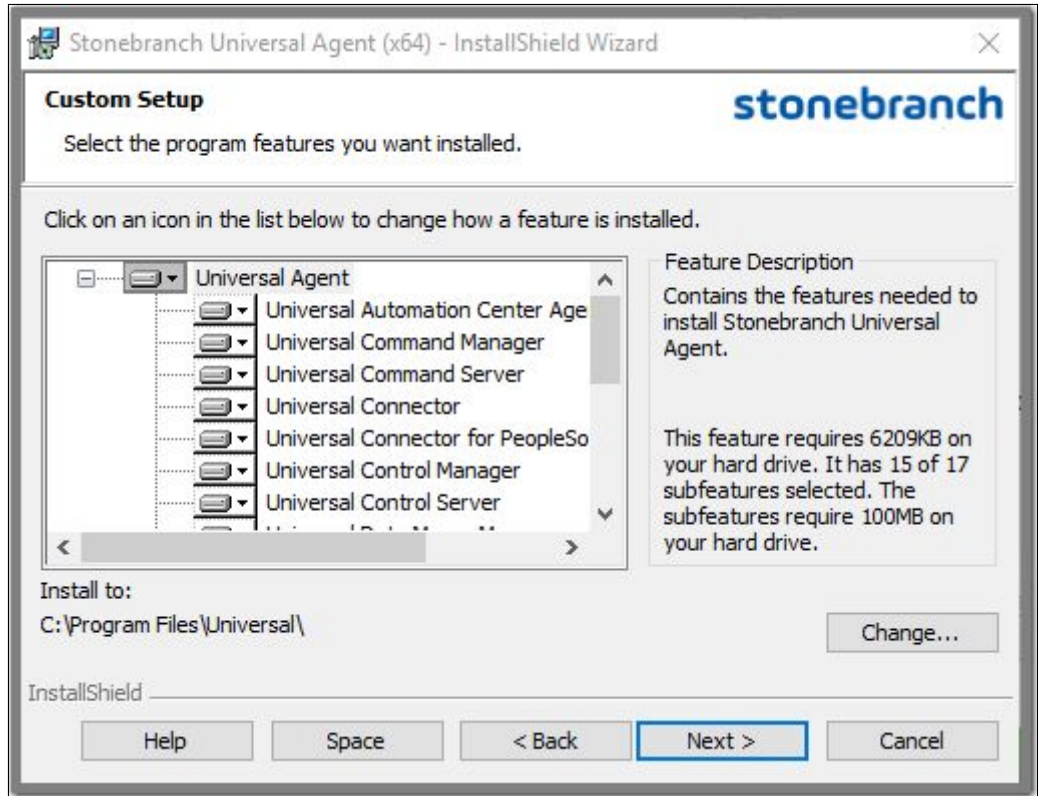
Stonebranch Universal Agent (x64) - InstallShield Wizard

Custom Setup

Select the program features you want installed.

stonebranch

Click on an icon in the list below to change how a feature is installed.

Universal Agent
Universal Automation Center Age
Universal Command Manager
Universal Command Server
Universal Connector
Universal Connector for PeopleSo
Universal Control Manager
Universal Control Server
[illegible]

Feature Description

Contains the features needed to install Stonebranch Universal Agent.

This feature requires 6209KB on your hard drive. It has 15 of 17 subfeatures selected. The subfeatures require 100MB on your hard drive.

Install to:

C:\Program Files\Universal\

Change...

InstallShield

Help | Space | < Back | Next > | Cancel